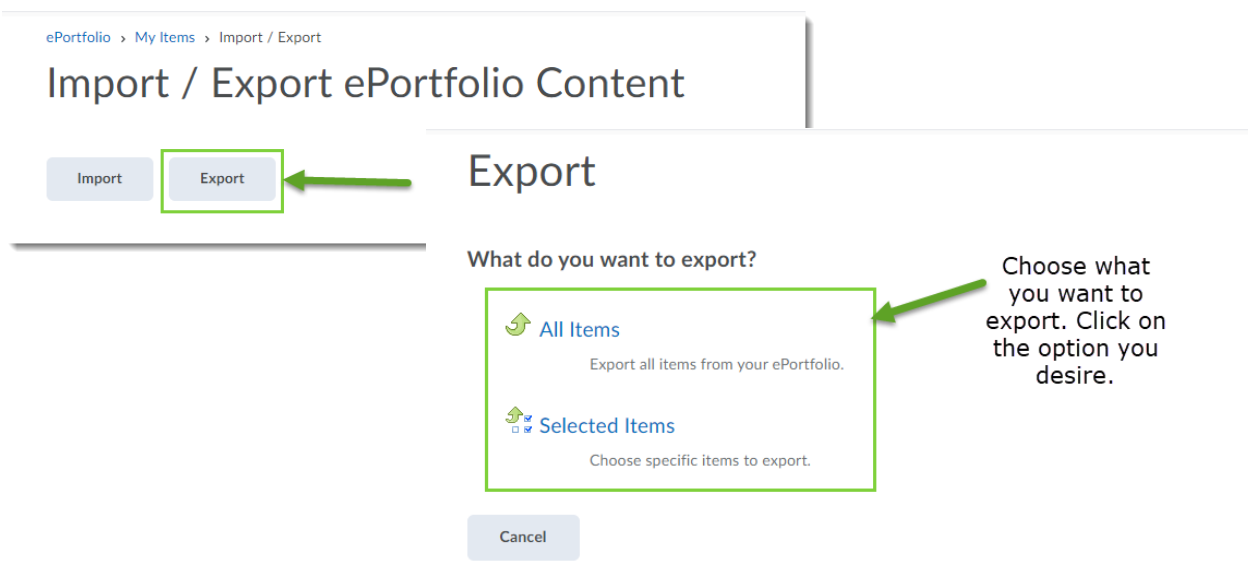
ePortfolio › My Items › Import / Export

Import / Export ePortfolio Content

Import

Export

Export

What do you want to export?

All Items

Export all items from your ePortfolio.

Selected Items

Choose specific items to export.

Cancel

Choose what you want to export. Click on the option you desire.